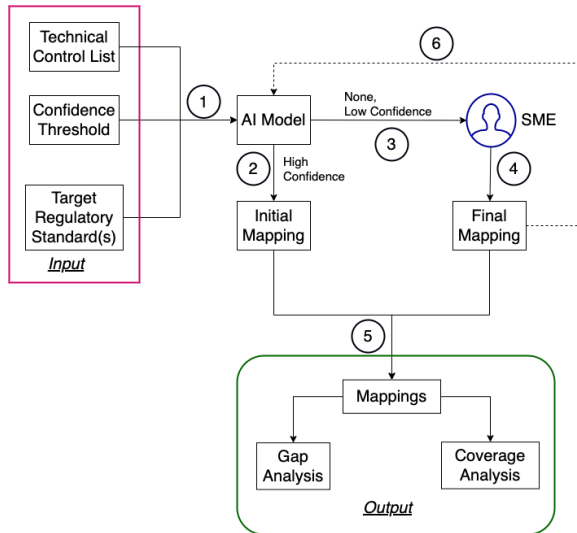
Technical Control List

Confidence Threshold

Target Regulatory Standard(s)

Input

1

6

AI Model

None, Low Confidence

3

SME

2

High Confidence

4

Initial Mapping

Final Mapping

5

Mappings

Gap Analysis

Coverage Analysis

Output